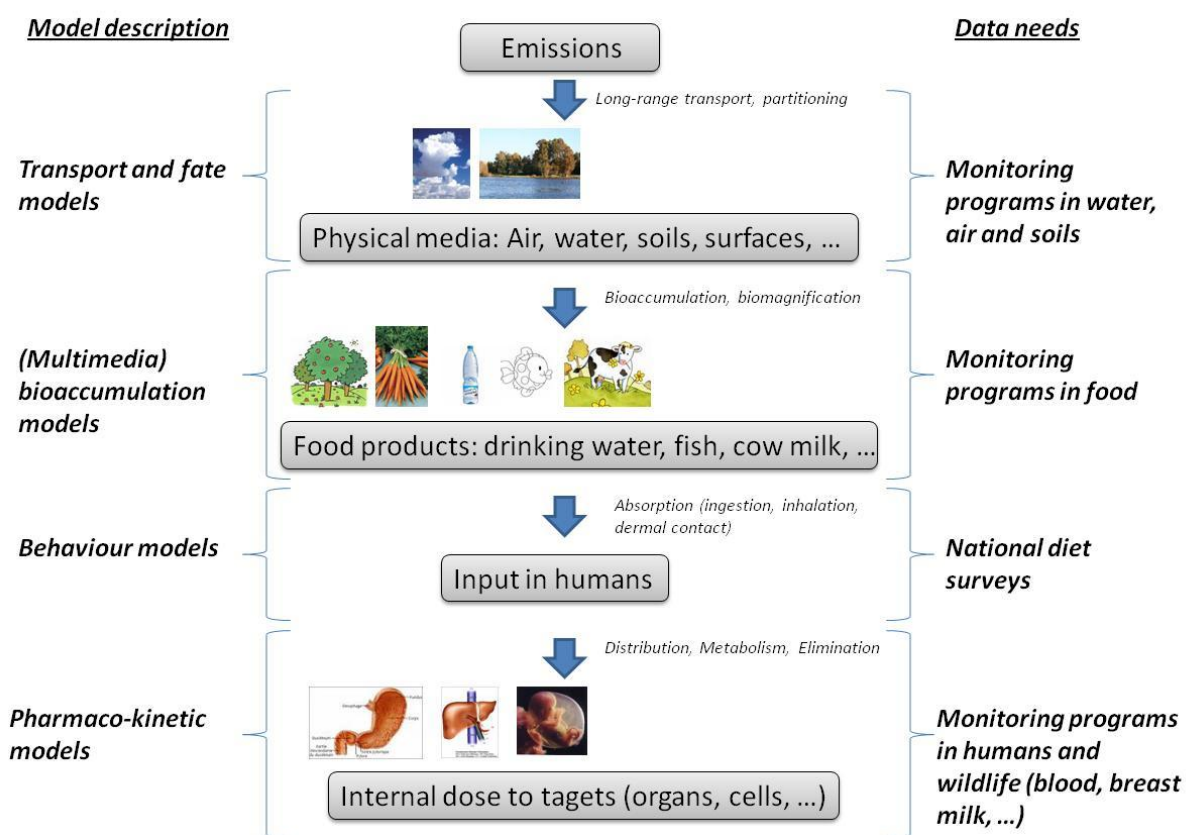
Model description

Data needs

Emissions

Long-range transport, partitioning

Transport and fate models

Physical media: Air, water, soils, surfaces, …

Monitoring programs in water, air and soils

Bioaccumulation, biomagnification

(Multimedia) bioaccumulation models

Food products: drinking water, fish, cow milk, …

Monitoring programs in food

Absorption (ingestion, inhalation, dermal contact)

Behaviour models

Input in humans

National diet surveys

Distribution, Metabolism, Elimination

Pharmaco-kinetic models

Internal dose to tagets (organs, cells, …)

Monitoring programs in humans and wildlife (blood, breast milk, …)